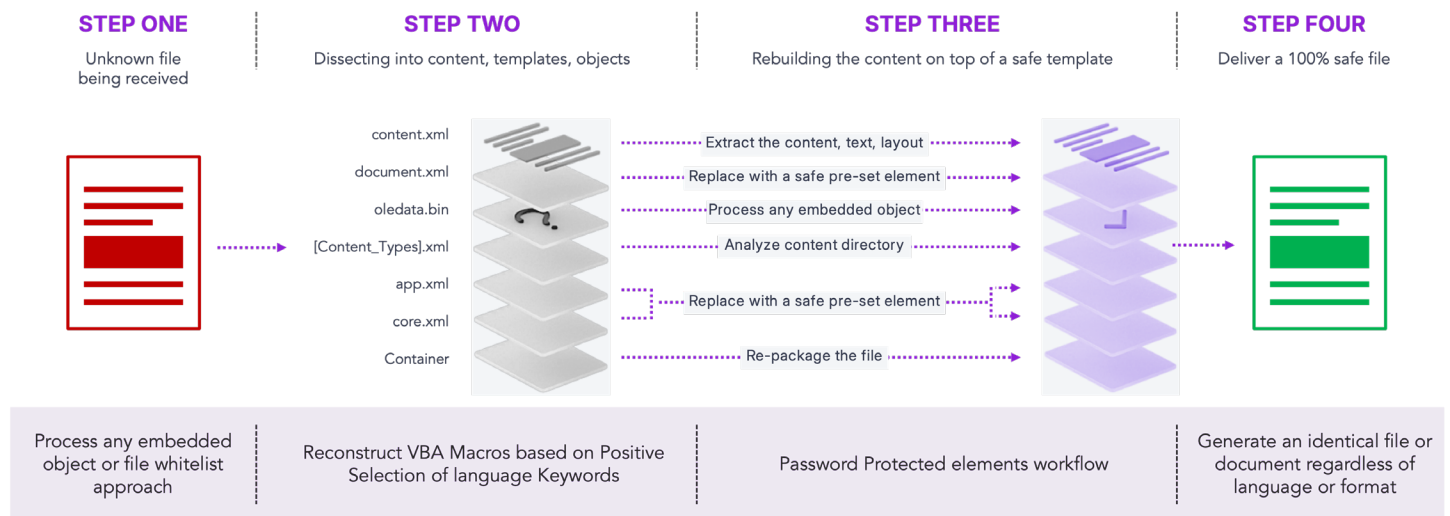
STEP ONE
Unknown file being received

STEP TWO
Dissecting into content, templates, objects

STEP THREE
Rebuilding the content on top of a safe template

STEP FOUR
Deliver a 100% safe file

content.xml
document.xml
oledata.bin
[Content_Types].xml
app.xml
core.xml
Container

Extract the content, text, layout
Replace with a safe pre-set element
Process any embedded object
Analyze content directory
Replace with a safe pre-set element
Re-package the file

Process any embedded object or file whitelist approach

Reconstruct VBA Macros based on Positive Selection of language Keywords

Password Protected elements workflow

Generate an identical file or document regardless of language or format